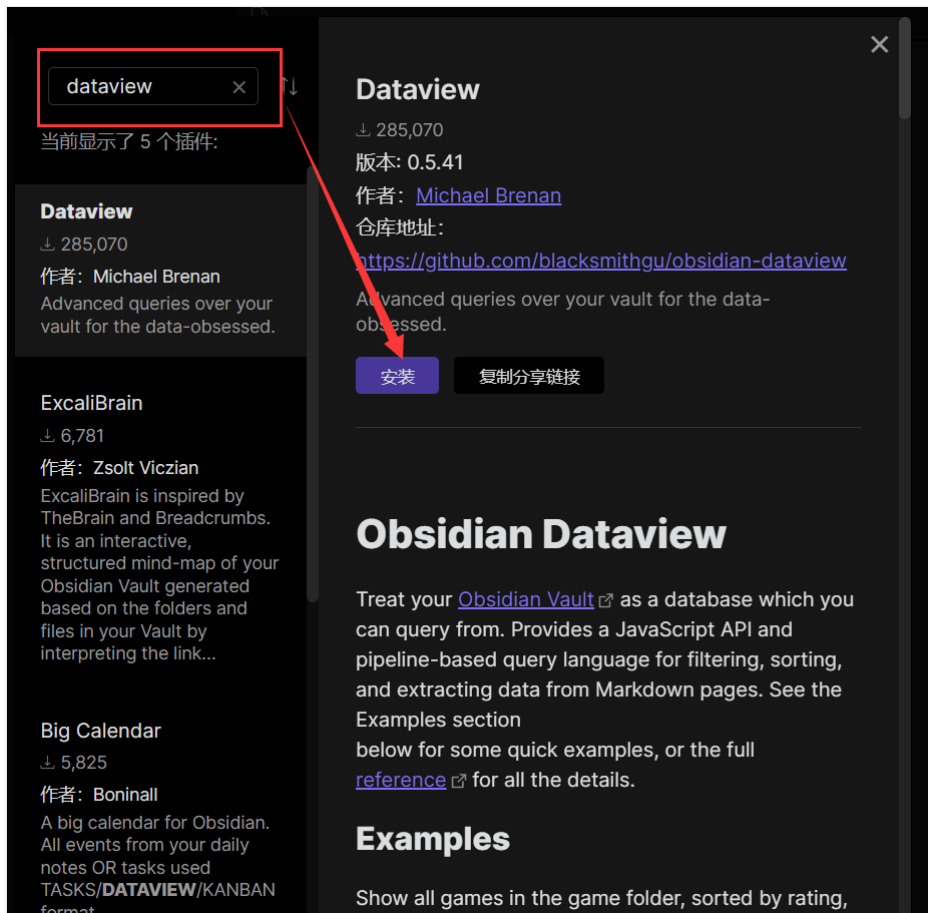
dataview

当前显示了 5 个插件:

**Dataview**
285,070
作者: Michael Brenan
Advanced queries over your vault for the data-obsessed.

ExcaliBrain
6,781
作者: Zsolt Viczian
ExcaliBrain is inspired by TheBrain and Breadcrumbs. It is an interactive, structured mind-map of your Obsidian Vault generated based on the folders and files in your Vault by interpreting the link...

Big Calendar
5,825
作者: Boninall
A big calendar for Obsidian. All events from your daily notes OR tasks used TASKS/**DATAVIEW**/KANBAN format

Dataview
285,070
版本: 0.5.41
作者: Michael Brenan
仓库地址:
https://github.com/blacksmithgu/obsidian-dataview
Advanced queries over your vault for the data-obsessed.

安装 复制分享链接

Obsidian Dataview

Treat your Obsidian Vault as a database which you can query from. Provides a JavaScript API and pipeline-based query language for filtering, sorting, and extracting data from Markdown pages. See the Examples section
below for some quick examples, or the full reference for all the details.

Examples

Show all games in the game folder, sorted by rating,